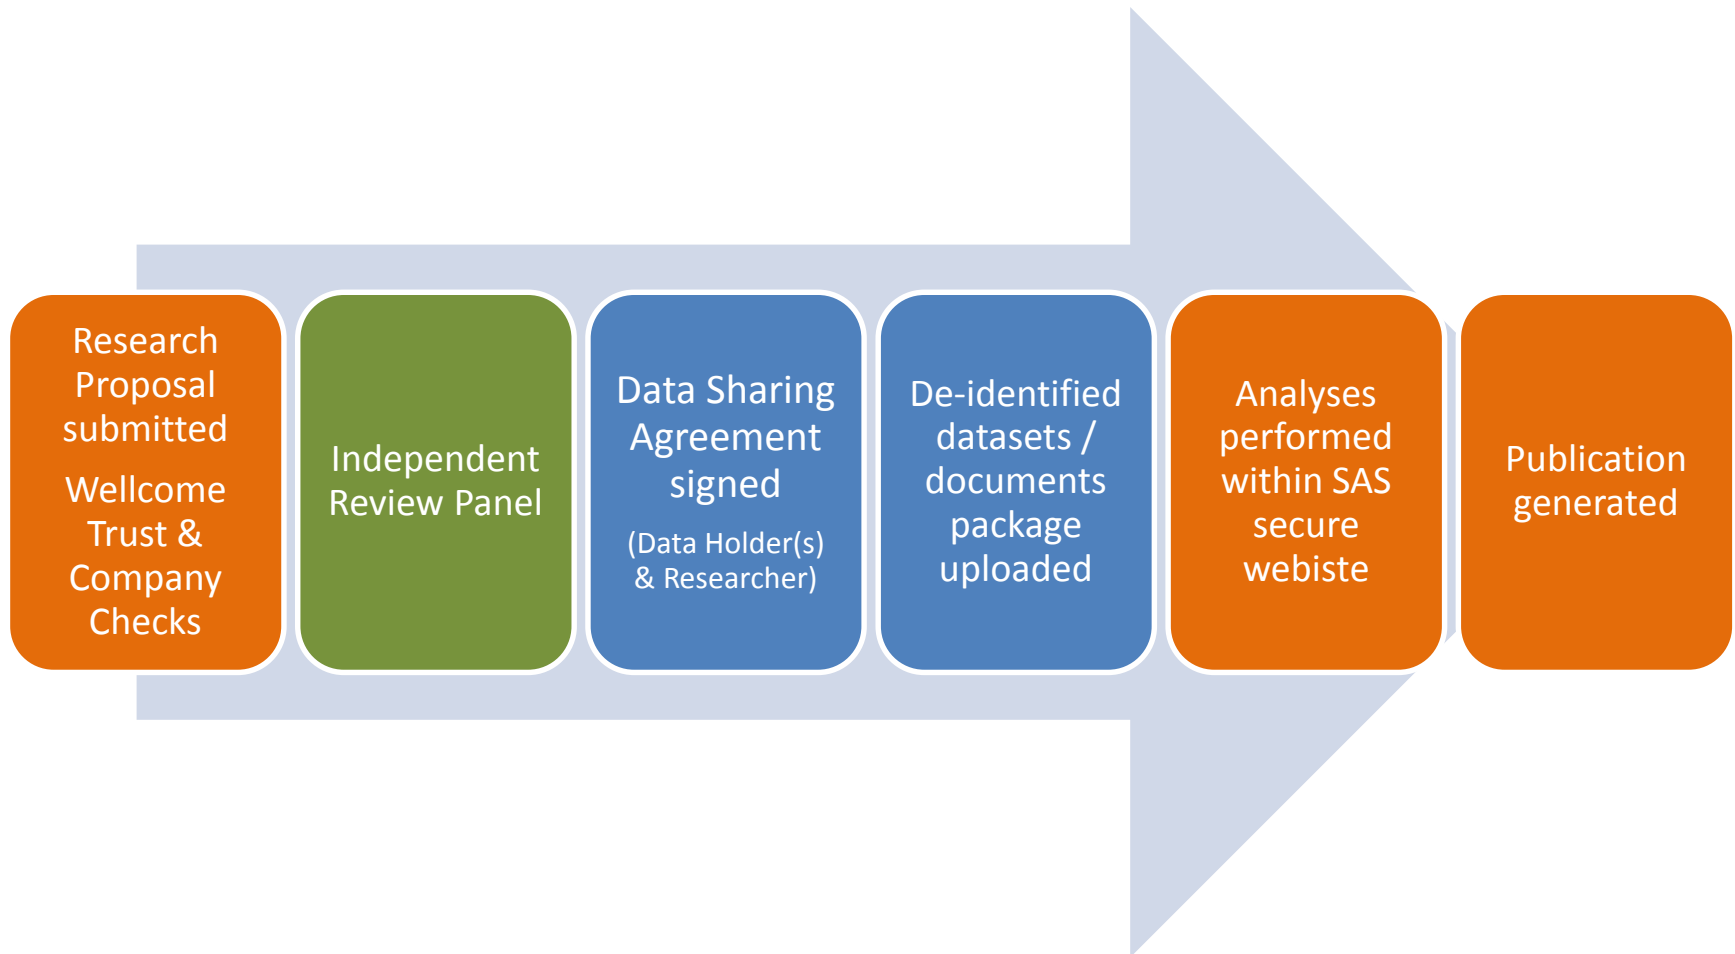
Research Proposal submitted

Wellcome Trust & Company Checks

Independent Review Panel

Data Sharing Agreement signed

(Data Holder(s) & Researcher)

De-identified datasets / documents package uploaded

Analyses performed within SAS secure webiste

Publication generated